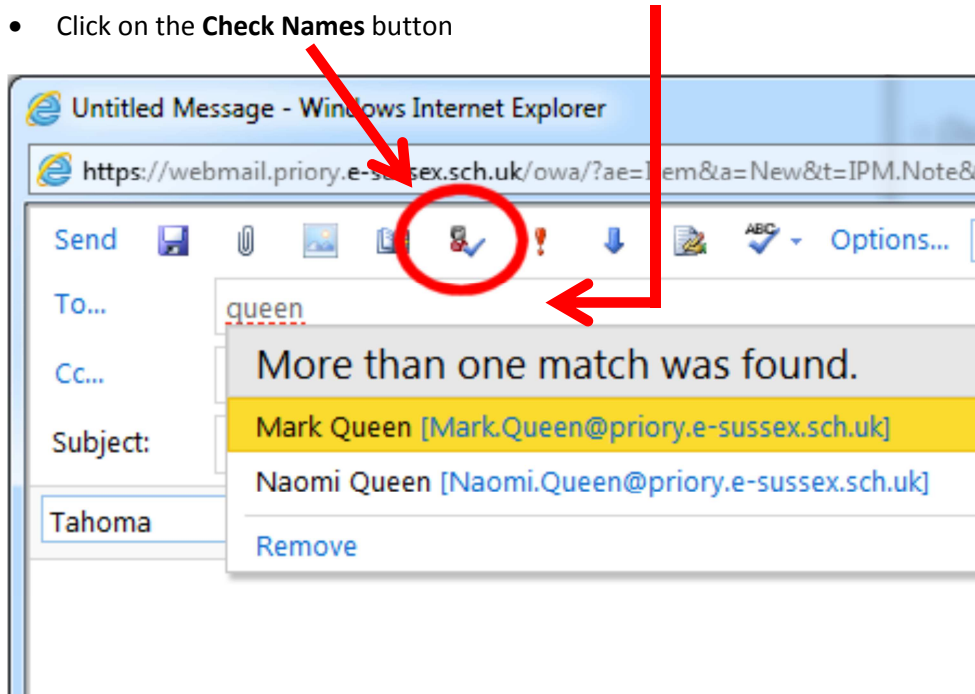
• Click on the **Check Names** button

Untitled Message - Windows Internet Explorer

https://webmail.priory.e-s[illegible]sex.sch.uk/owa/?ae=I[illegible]em&a=New&t=IPM.Note&

Send

Options...

To...

queen

More than one match was found.

Mark Queen [Mark.Queen@priory.e-sussex.sch.uk]

Naomi Queen [Naomi.Queen@priory.e-sussex.sch.uk]

Remove

Cc...

Subject:

Tahoma